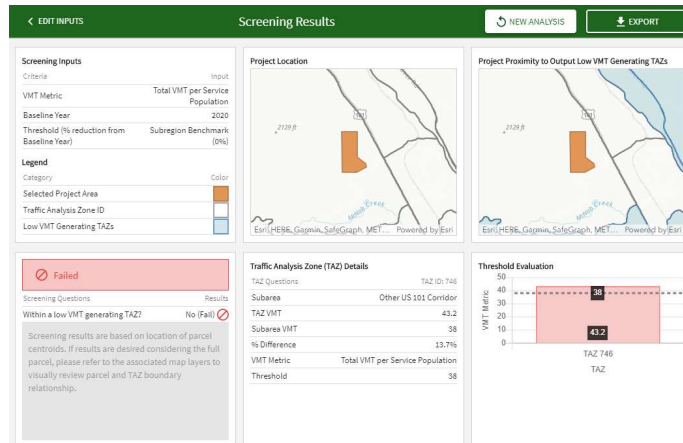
< EDIT INPUTS

Screening Results

NEW ANALYSIS

EXPORT

Screening Inputs

| Criteria | Input |
|---|---|
| VMT Metric | Total VMT per Service Population |
| Baseline Year | 2020 |
| Threshold (% reduction from Baseline Year) | Subregion Benchmark (0%) |

Legend

| Category | Color |
|---|---|
| Selected Project Area | |
| Traffic Analysis Zone ID | |
| Low VMT Generating TAZs | |

Project Location

2129 ft

101

Esri, HERE, Garmin, SafeGraph, MET... Powered by Esri

Project Proximity to Output Low VMT Generating TAZs

2129 ft

101

Esri, HERE, Garmin, SafeGraph, MET... Powered by Esri

Failed

| Screening Questions | Results |
|---|---|
| Within a low VMT generating TAZ? | No (Fail) |

Screening results are based on location of parcel centroids. If results are desired considering the full parcel, please refer to the associated map layers to visually review parcel and TAZ boundary relationship.

Traffic Analysis Zone (TAZ) Details

| TAZ Questions | TAZ ID: 746 |
|---|---|
| Subarea | Other US 101 Corridor |
| TAZ VMT | 43.2 |
| Subarea VMT | 38 |
| % Difference | 13.7% |
| VMT Metric | Total VMT per Service Population |
| Threshold | 38 |

Threshold Evaluation

50
40
30
20
10
0

VMT Metric

38

43.2

TAZ 746

TAZ